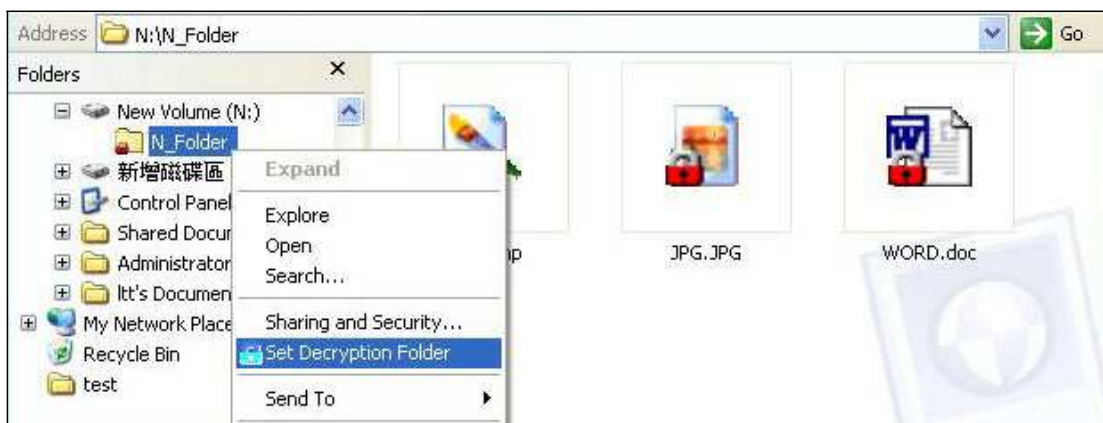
Address N:\N_Folder

Go

Folders

New Volume (N:)

N_Folder

新增磁碟區

Control Panel

Shared Docur

Administrator

ltt's Documen

My Network Place

Recycle Bin

test

Expand

Explore

Open

Search...

Sharing and Security...

Set Decryption Folder

Send To

np

JPG.JPG

WORD.doc